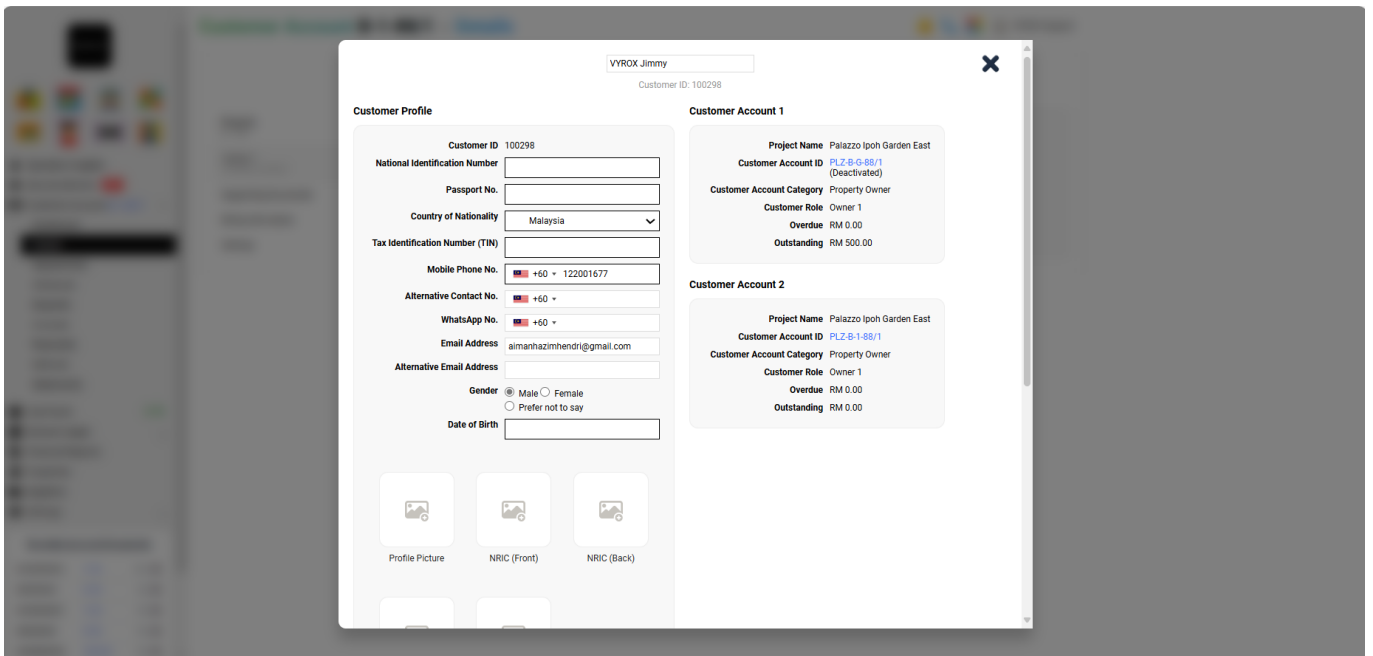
VYROX Jimmy

Customer ID: 100298

Customer Profile

| | |
|---|---|
| Customer ID | 100298 |
| National Identification Number | |
| Passport No. | |
| Country of Nationality | Malaysia |
| Tax Identification Number (TIN) | |
| Mobile Phone No. | +60 122001677 |
| Alternative Contact No. | +60 |
| WhatsApp No. | +60 |
| Email Address | aimanhazimhendri@gmail.com |
| Alternative Email Address | |
| Gender | Male Female Prefer not to say |
| Date of Birth | |

Profile Picture

NRIC (Front)

NRIC (Back)

Customer Account 1

| | |
|---|---|
| Project Name | Palazzo Ipoh Garden East |
| Customer Account ID | PLZ-B-G-88/1 (Deactivated) |
| Customer Account Category | Property Owner |
| Customer Role | Owner 1 |
| Overdue | RM 0.00 |
| Outstanding | RM 500.00 |

Customer Account 2

| | |
|---|---|
| Project Name | Palazzo Ipoh Garden East |
| Customer Account ID | PLZ-B-1-88/1 |
| Customer Account Category | Property Owner |
| Customer Role | Owner 1 |
| Overdue | RM 0.00 |
| Outstanding | RM 0.00 |